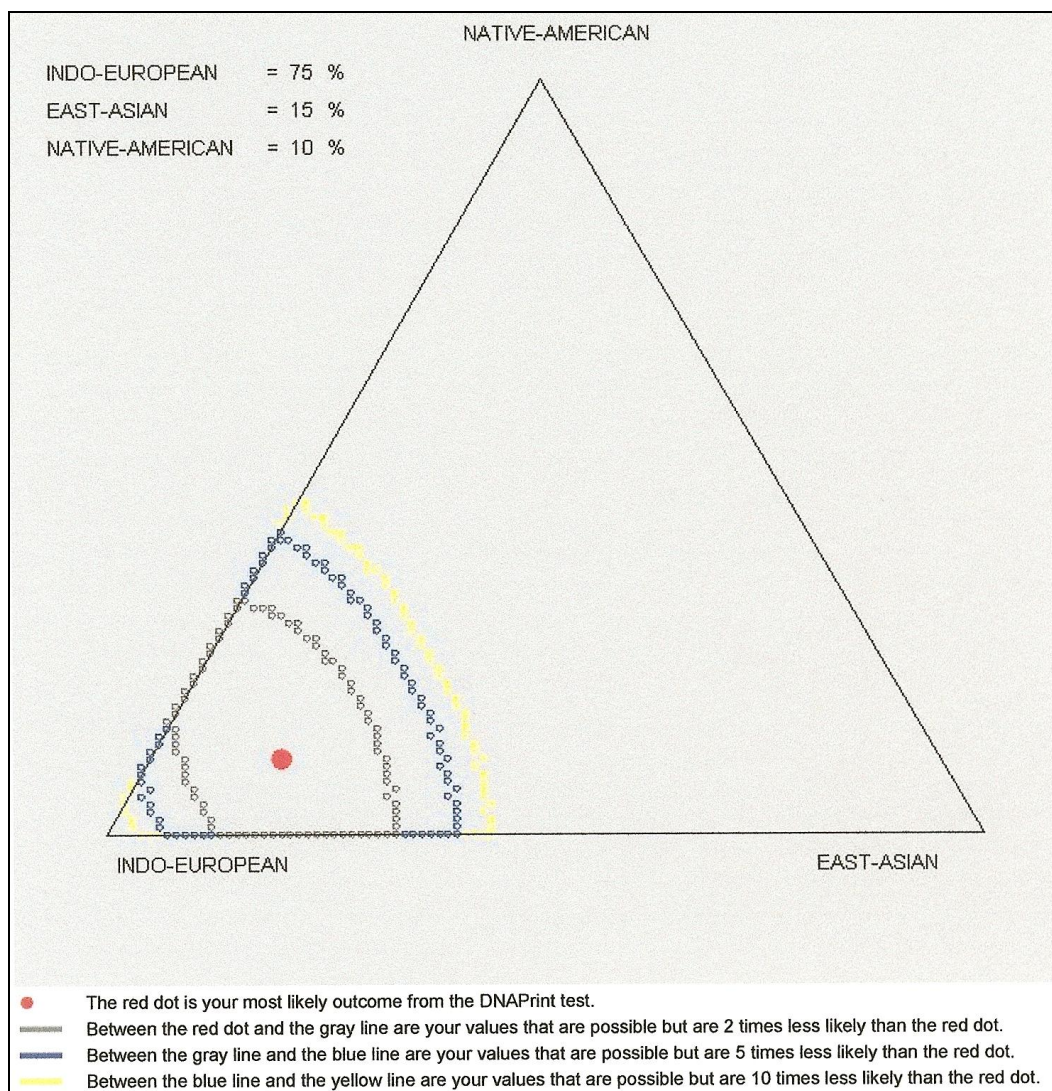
NATIVE-AMERICAN

INDO-EUROPEAN = 75 %
EAST-ASIAN = 15 %
NATIVE-AMERICAN = 10 %

INDO-EUROPEAN

EAST-ASIAN

The red dot is your most likely outcome from the DNAPrint test.
Between the red dot and the gray line are your values that are possible but are 2 times less likely than the red dot.
Between the gray line and the blue line are your values that are possible but are 5 times less likely than the red dot.
Between the blue line and the yellow line are your values that are possible but are 10 times less likely than the red dot.